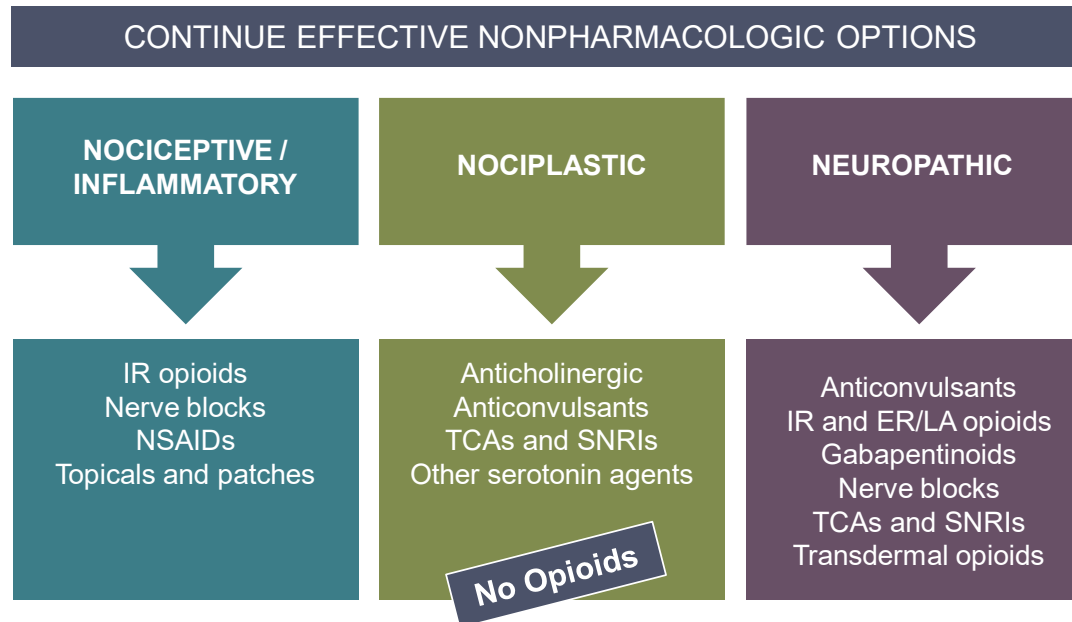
CONTINUE EFFECTIVE NONPHARMACOLOGIC OPTIONS

NOCICEPTIVE / INFLAMMATORY

IR opioids
Nerve blocks
NSAIDs
Topicals and patches

NOCIPLASTIC

Anticholinergic
Anticonvulsants
TCAs and SNRIs
Other serotonin agents

No Opioids

NEUROPATHIC

Anticonvulsants
IR and ER/LA opioids
Gabapentinoids
Nerve blocks
TCAs and SNRIs
Transdermal opioids